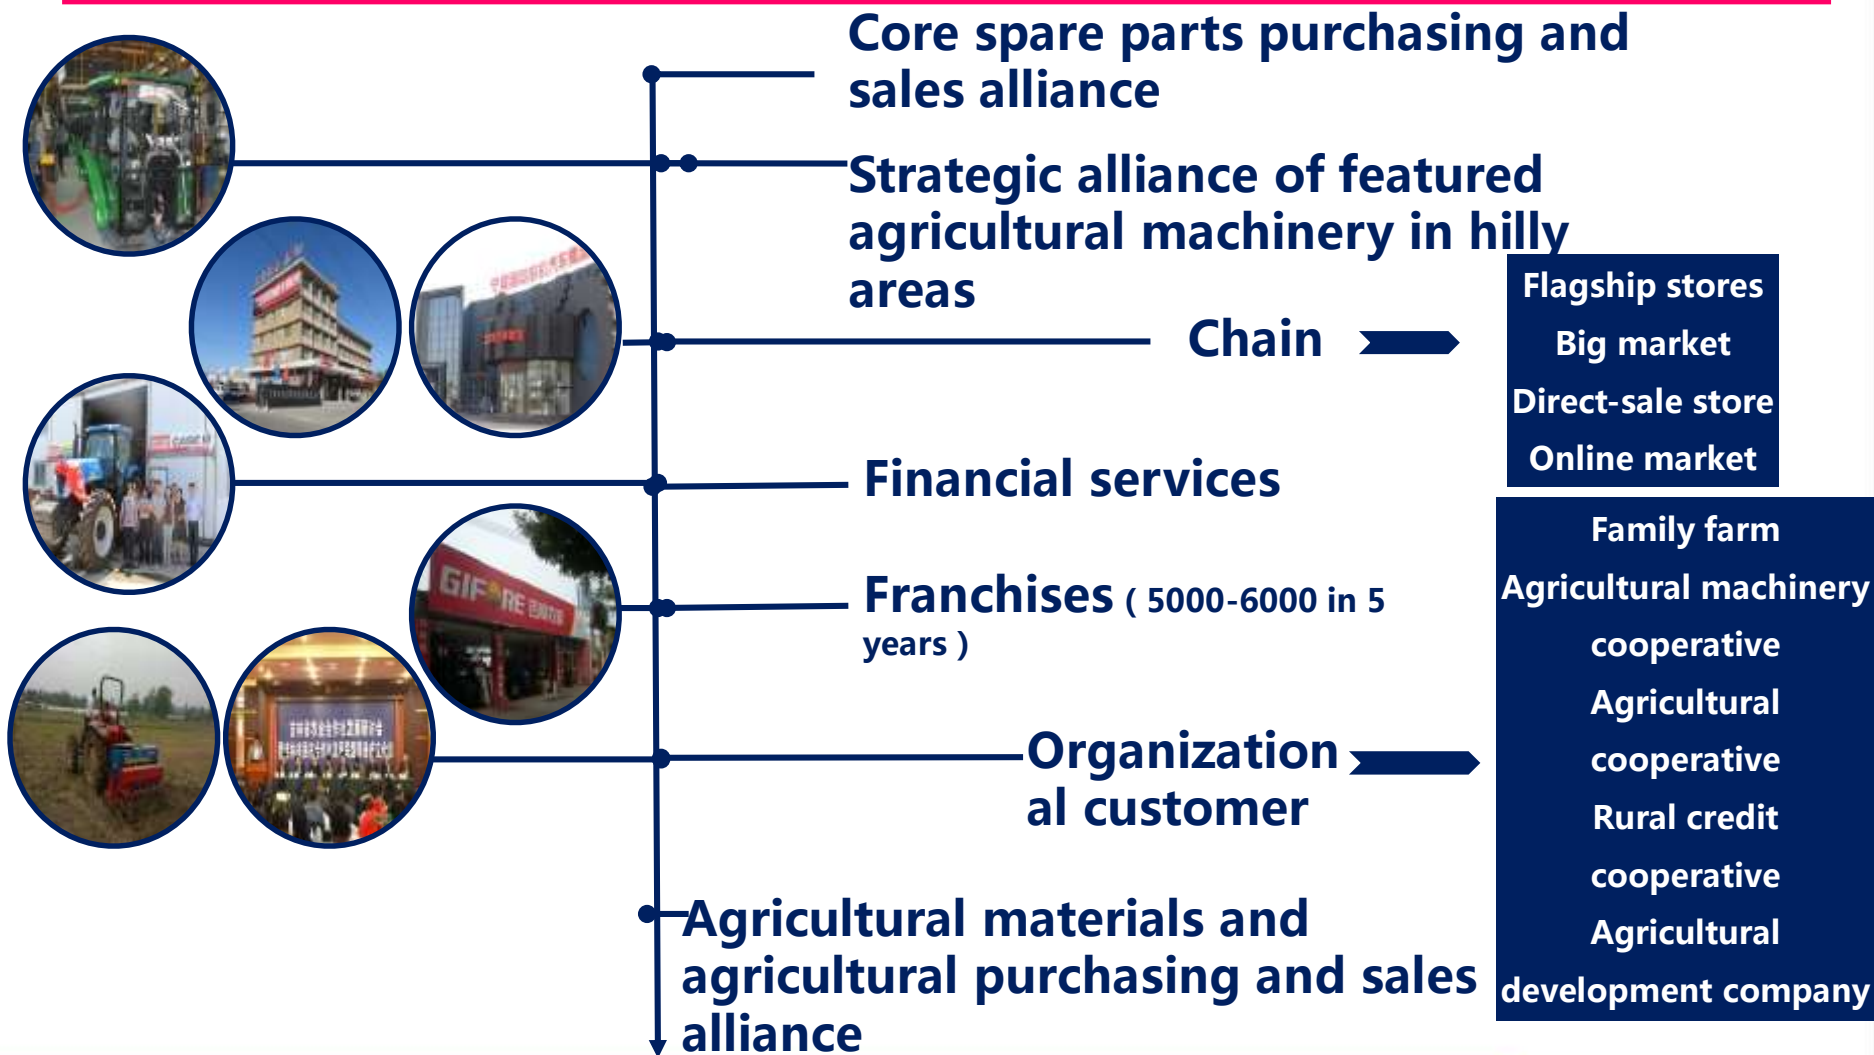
Core spare parts purchasing and sales alliance

Strategic alliance of featured agricultural machinery in hilly areas

Chain

Flagship stores
Big market
Direct-sale store
Online market

Financial services

Franchises ( 5000-6000 in 5 years )

Family farm
Agricultural machinery cooperative
Agricultural cooperative
Rural credit cooperative
Agricultural development company

Organizational customer

Agricultural materials and agricultural purchasing and sales alliance